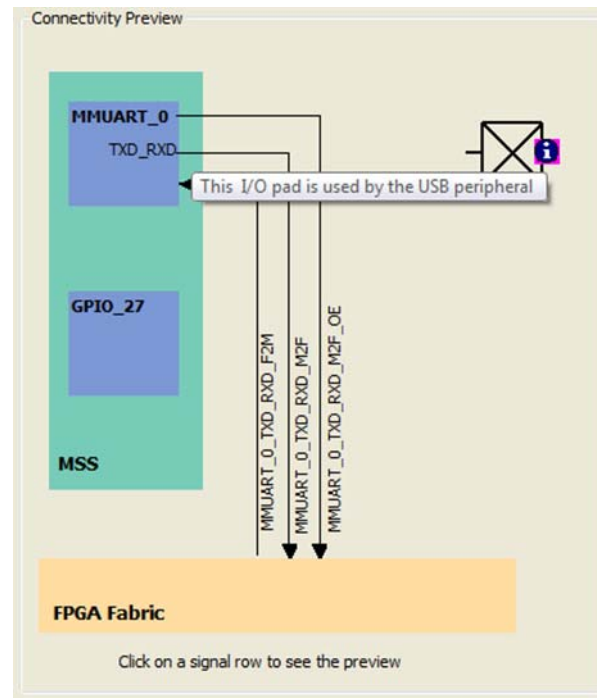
Connectivity Preview

MMUART_0

TXD_RXD

This I/O pad is used by the USB peripheral

GPIO_27

MSS

MMUART_0_TXD_RXD_F2M

MMUART_0_TXD_RXD_M2F

MMUART_0_TXD_RXD_M2F_OE

FPGA Fabric

Click on a signal row to see the preview